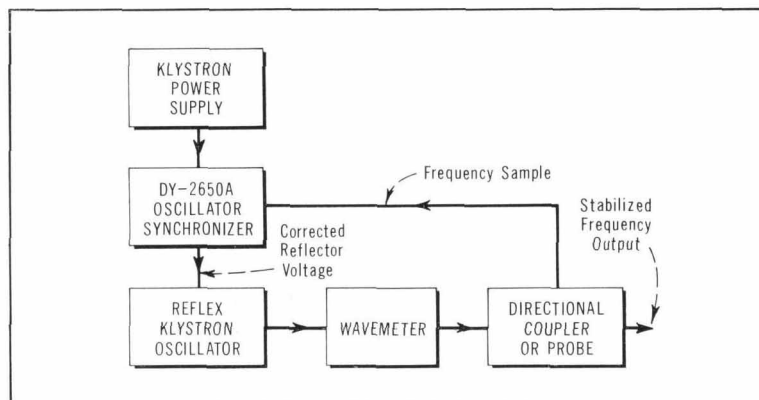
KLYSTRON POWER SUPPLY

DY-2650A OSCILLATOR SYNCHRONIZER

Frequency Sample

Corrected Reflector Voltage

Stabilized Frequency Output

REFLEX KLYSTRON OSCILLATOR

WAVEMETER

DIRECTIONAL COUPLER OR PROBE